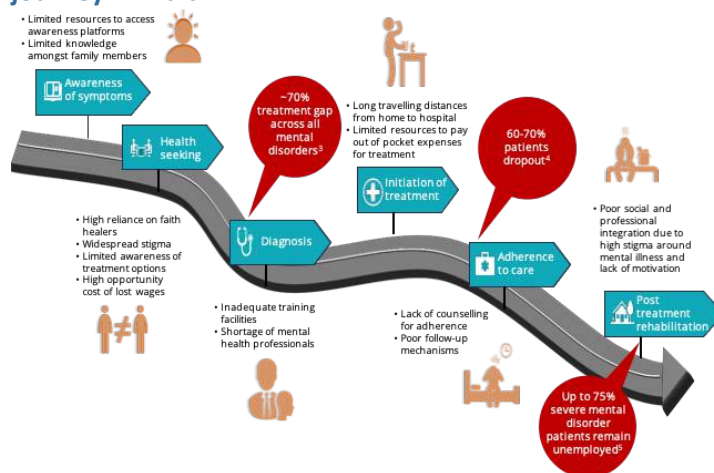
• Limited resources to access awareness platforms
• Limited knowledge amongst family members

Awareness of symptoms

Health seeking

~70% treatment gap across all mental disorders$^3$

• Long travelling distances from home to hospital
• Limited resources to pay out of pocket expenses for treatment

60-70% patients dropout$^4$

Initiation of treatment

• High reliance on faith healers
• Widespread stigma
• Limited awareness of treatment options
• High opportunity cost of lost wages

Diagnosis

• Poor social and professional integration due to high stigma around mental illness and lack of motivation

Adherence to care

• Inadequate training facilities
• Shortage of mental health professionals

• Lack of counselling for adherence
• Poor follow-up mechanisms

Post treatment rehabilitation

Up to 75% severe mental disorder patients remain unemployed$^5$